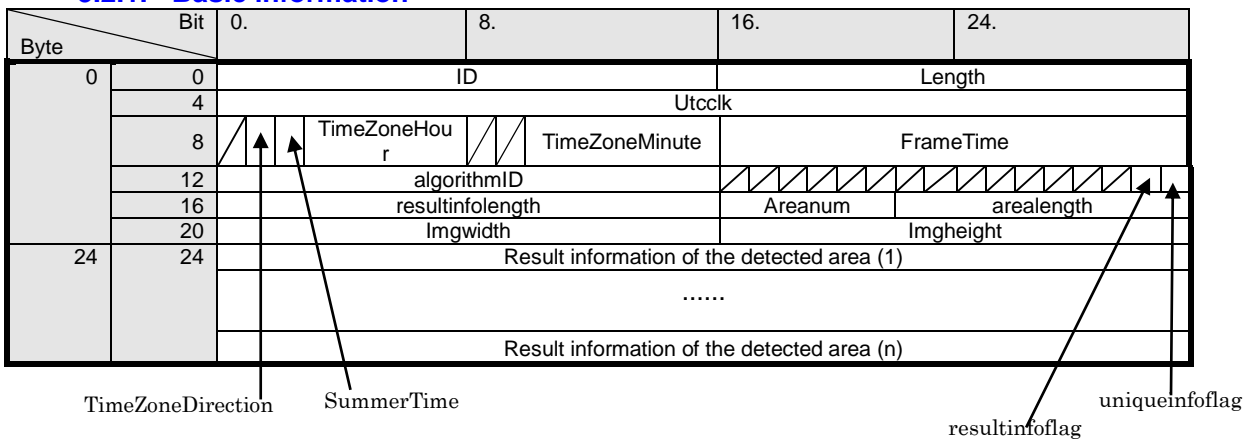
Basic information

| Byte \ Bit | | 0. | | | | 8. | | 16. | 24. |
|---|---|---|---|---|---|---|---|---|---|
| 0 | 0 | ID | | | | | | Length | |
| | 4 | Utcclk | | | | | | | |
| | 8 | | | | TimeZoneHour | | TimeZoneMinute | FrameTime | |
| | 12 | algorithmID | | | | | | | |
| | 16 | resultinfolength | | | | | | Areanum | arealength |
| | 20 | Imgwidth | | | | | | Imgheight | |
| 24 | 24 | Result information of the detected area (1) | | | | | | | |
| | | ...... | | | | | | | |
| | | Result information of the detected area (n) | | | | | | | |

TimeZoneDirection
SummerTime
uniqueinfoflag
resultinfoflag